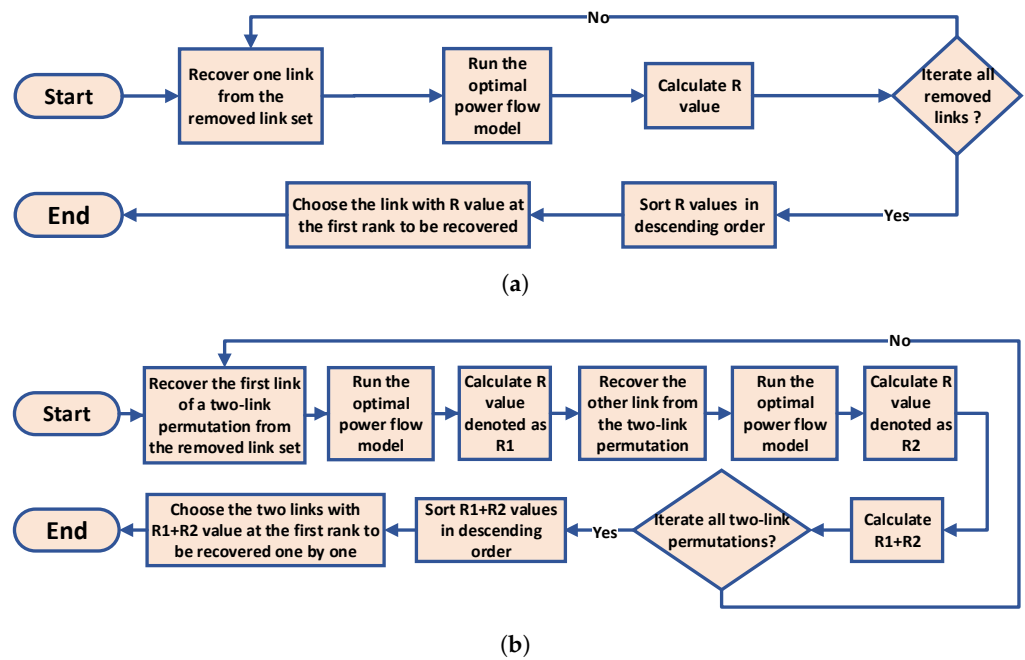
No

Start

Recover one link from the removed link set

Run the optimal power flow model

Calculate R value

Iterate all removed links ?

Yes

Sort R values in descending order

Choose the link with R value at the first rank to be recovered

End

(a)

No

Start

Recover the first link of a two-link permutation from the removed link set

Run the optimal power flow model

Calculate R value denoted as R1

Recover the other link from the two-link permutation

Run the optimal power flow model

Calculate R value denoted as R2

Calculate R1+R2

Iterate all two-link permutations?

Yes

Sort R1+R2 values in descending order

Choose the two links with R1+R2 value at the first rank to be recovered one by one

End

(b)